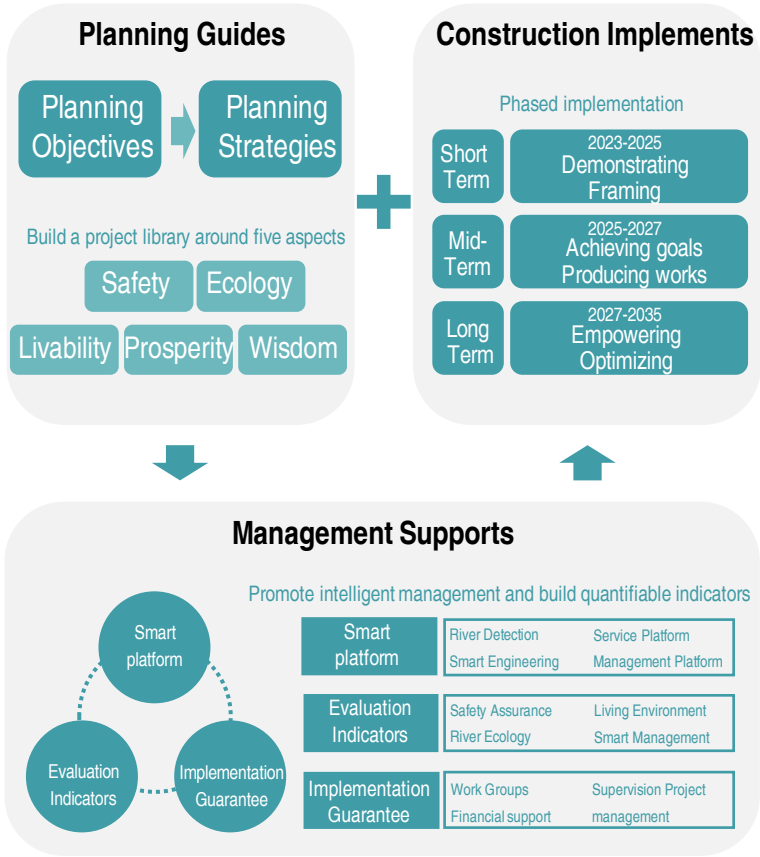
Planning Guides

Planning Objectives

Planning Strategies

Build a project library around five aspects

Safety

Ecology

Livability

Prosperity

Wisdom

Construction Implements

Phased implementation

| Short Term | 2023-2025 Demonstrating Framing |
|---|---|
| Mid-Term | 2025-2027 Achieving goals Producing works |
| Long Term | 2027-2035 Empowering Optimizing |

Management Supports

Smart platform

Evaluation Indicators

Implementation Guarantee

Promote intelligent management and build quantifiable indicators

| Smart platform | River Detection | Service Platform |
|---|---|---|
| | Smart Engineering | Management Platform |
| Evaluation Indicators | Safety Assurance | Living Environment |
| | River Ecology | Smart Management |
| Implementation Guarantee | Work Groups | Supervision Project |
| | Financial support | management |